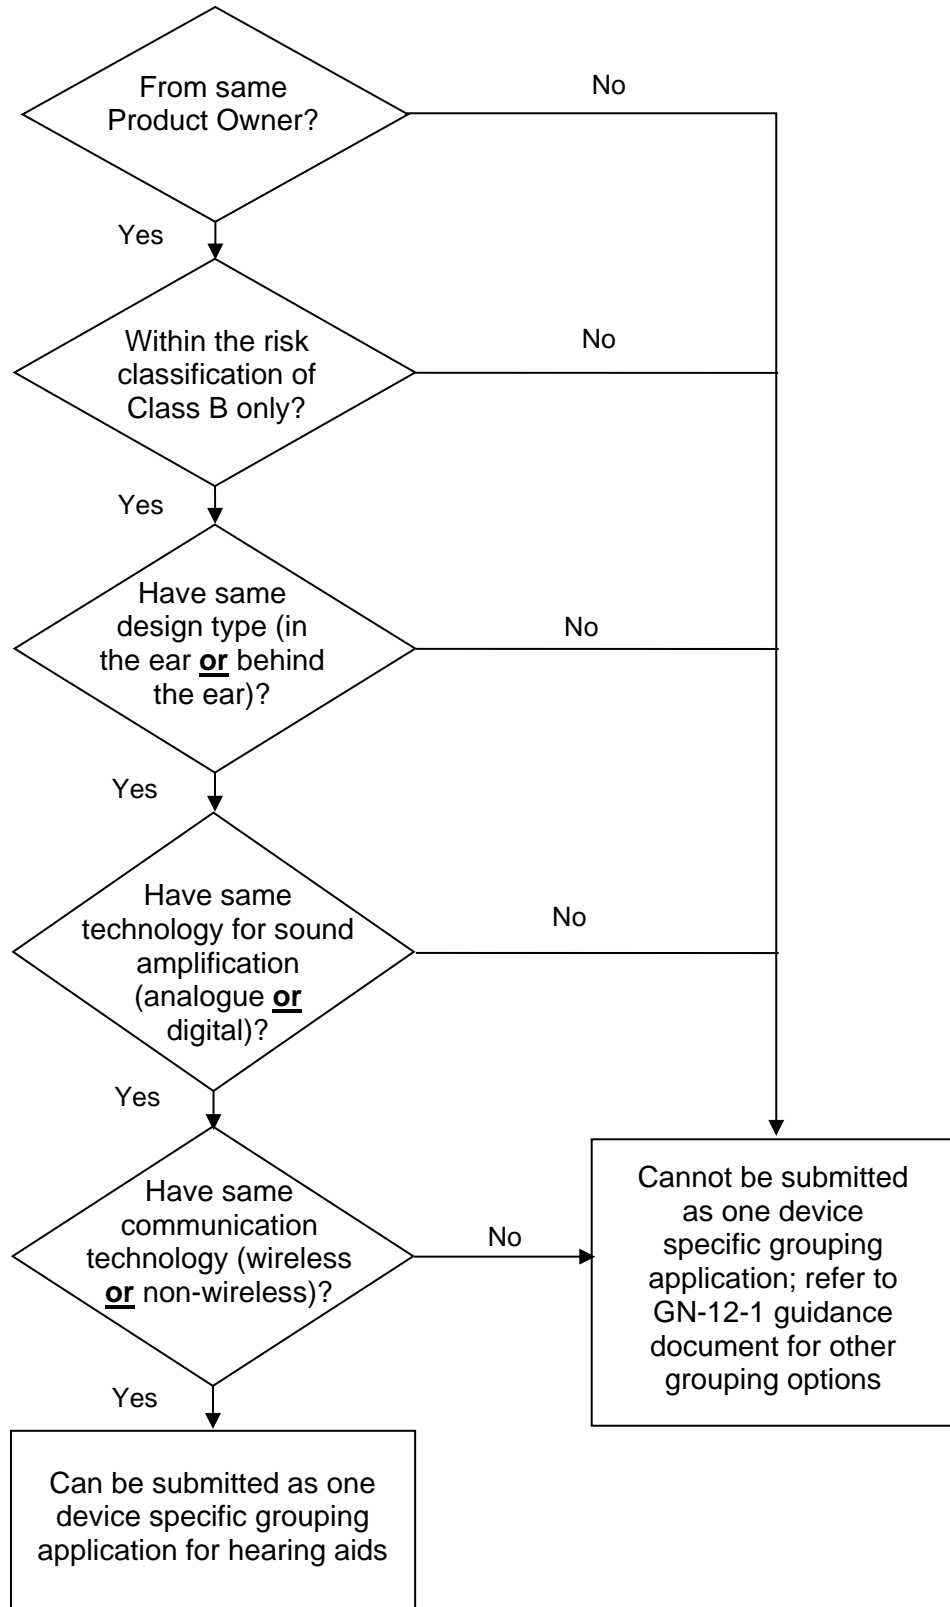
From same Product Owner?

No

Yes

Within the risk classification of Class B only?

No

Yes

Have same design type (in the ear **or** behind the ear)?

No

Yes

Have same technology for sound amplification (analogue **or** digital)?

No

Yes

Have same communication technology (wireless **or** non-wireless)?

No

Cannot be submitted as one device specific grouping application; refer to GN-12-1 guidance document for other grouping options

Yes

Can be submitted as one device specific grouping application for hearing aids